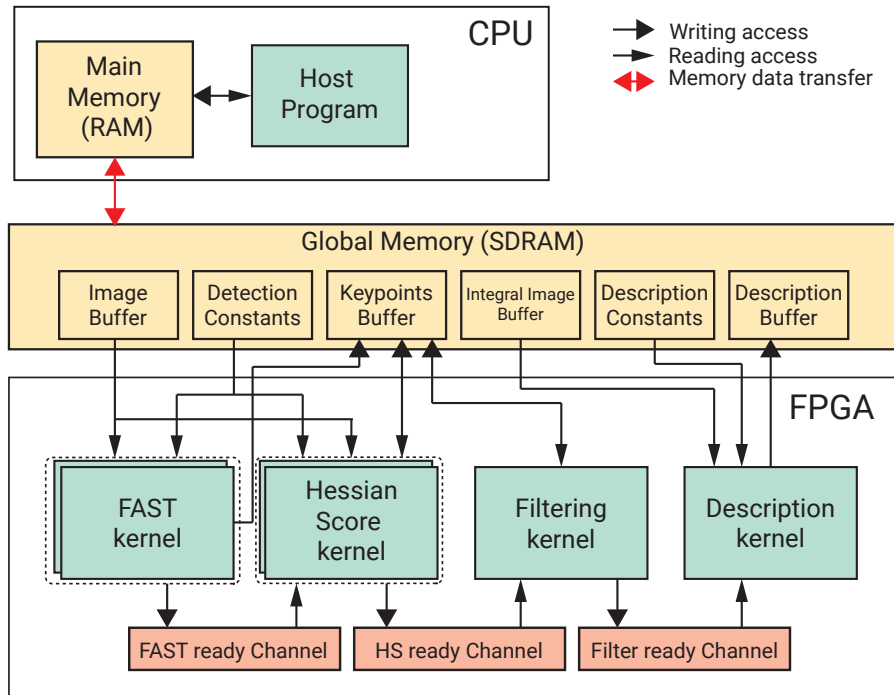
CPU

Main Memory (RAM)

Host Program

Writing access
Reading access
Memory data transfer

Global Memory (SDRAM)

Image Buffer

Detection Constants

Keypoints Buffer

Integral Image Buffer

Description Constants

Description Buffer

FPGA

FAST kernel

Hessian Score kernel

Filtering kernel

Description kernel

FAST ready Channel

HS ready Channel

Filter ready Channel